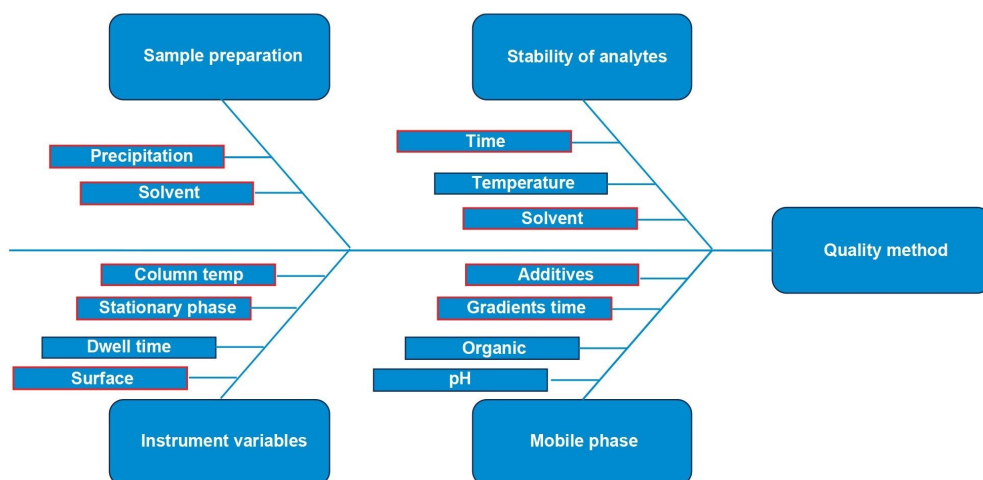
Sample preparation

Precipitation

Solvent

Stability of analytes

Time

Temperature

Solvent

Quality method

Column temp

Stationary phase

Dwell time

Surface

Instrument variables

Additives

Gradients time

Organic

pH

Mobile phase